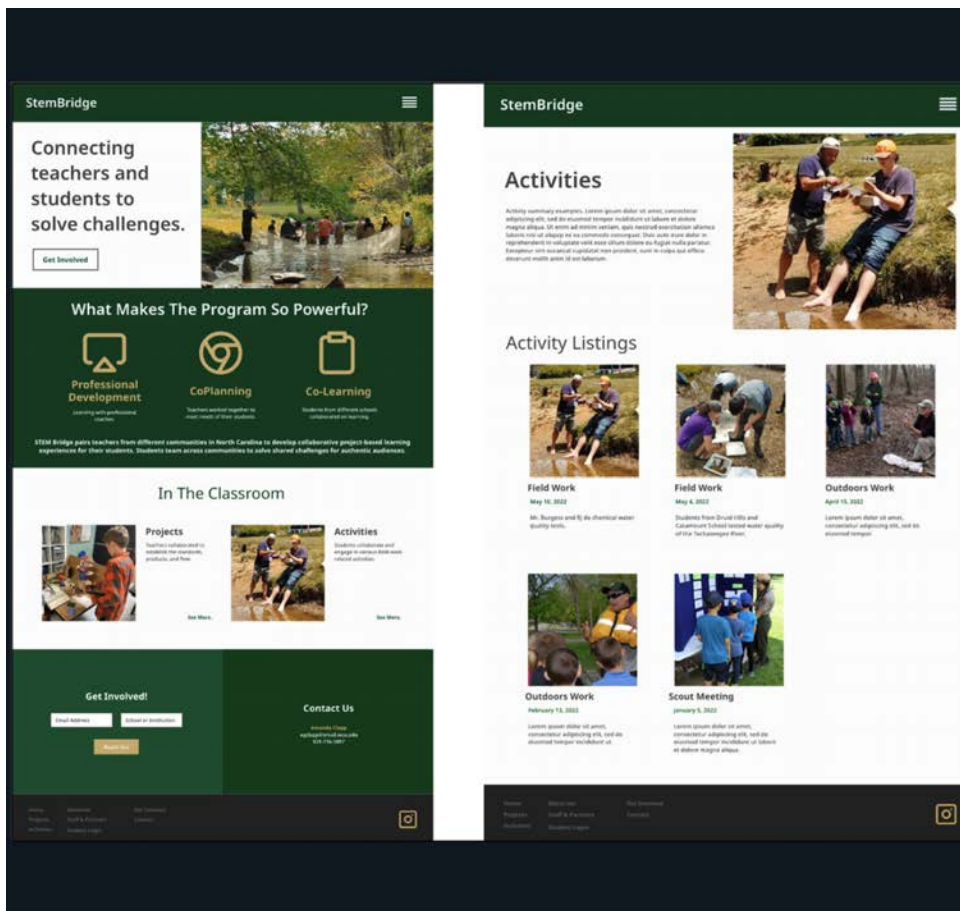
StemBridge

Connecting teachers and students to solve challenges.

Get Involved

What Makes The Program So Powerful?

Professional Development

Learning with professional coaches

CoPlanning

Teachers worked together to meet needs of their students

Co-Learning

Students from different schools collaborated on learning

STEM Bridge pairs teachers from different communities in North Carolina to develop collaborative project-based learning experiences for their students. Students team across communities to solve shared challenges for authentic audiences.

In The Classroom

Projects

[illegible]

See More

Activities

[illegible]

See More

Get Involved!

Email Address

School or Institution

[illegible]

Contact Us

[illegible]

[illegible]

StemBridge

Activities

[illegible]

Activity Listings

Field Work

May 10, 2022

Mr. Burgess and RJ do chemical water quality tests.

Field Work

May 4, 2022

Students from Druid Hills and Catamount School tested water quality of the Tuckasegee River.

Outdoors Work

April 15, 2022

Lorem ipsum dolor sit amet, consectetur adipiscing elit, sed do eiusmod tempor

Outdoors Work

February 13, 2022

Lorem ipsum dolor sit amet, consectetur adipiscing elit, sed do eiusmod tempor incididunt ut

Scout Meeting

January 5, 2022

Lorem ipsum dolor sit amet, consectetur adipiscing elit, sed do eiusmod tempor incididunt ut labore et dolore magna aliqua.

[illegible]